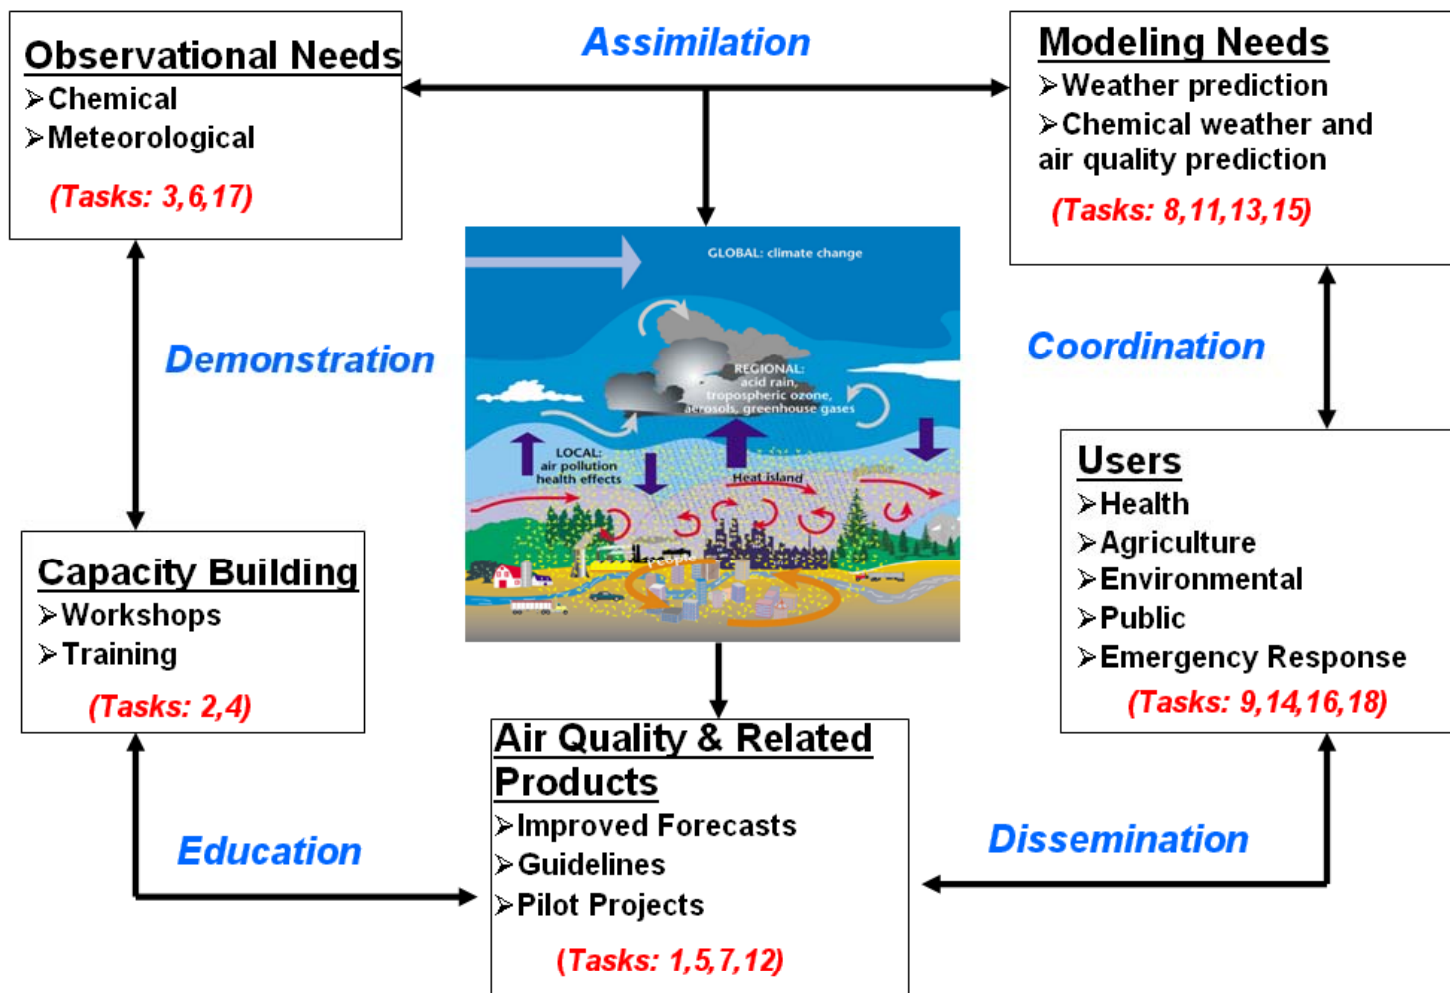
Observational Needs
➢Chemical
➢Meteorological
(Tasks: 3,6,17)

Assimilation

Modeling Needs
➢Weather prediction
➢Chemical weather and air quality prediction
(Tasks: 8,11,13,15)

GLOBAL: climate change

REGIONAL: acid rain, tropospheric ozone, aerosols, greenhouse gases

LOCAL: air pollution health effects

Heat island

Demonstration

Coordination

Users
➢Health
➢Agriculture
➢Environmental
➢Public
➢Emergency Response
(Tasks: 9,14,16,18)

Capacity Building
➢Workshops
➢Training
(Tasks: 2,4)

Air Quality & Related Products
➢Improved Forecasts
➢Guidelines
➢Pilot Projects
(Tasks: 1,5,7,12)

Education

Dissemination